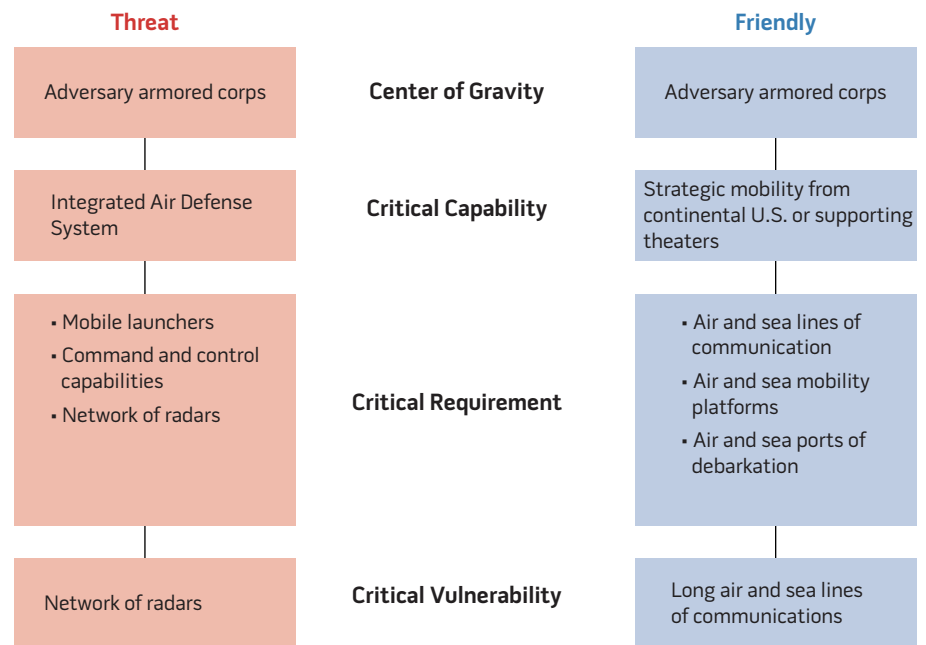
Threat

Friendly

Adversary armored corps

Center of Gravity

Adversary armored corps

Integrated Air Defense System

Critical Capability

Strategic mobility from continental U.S. or supporting theaters

- Mobile launchers
- Command and control capabilities
- Network of radars

Critical Requirement

- Air and sea lines of communication
- Air and sea mobility platforms
- Air and sea ports of debarkation

Network of radars

Critical Vulnerability

Long air and sea lines of communications